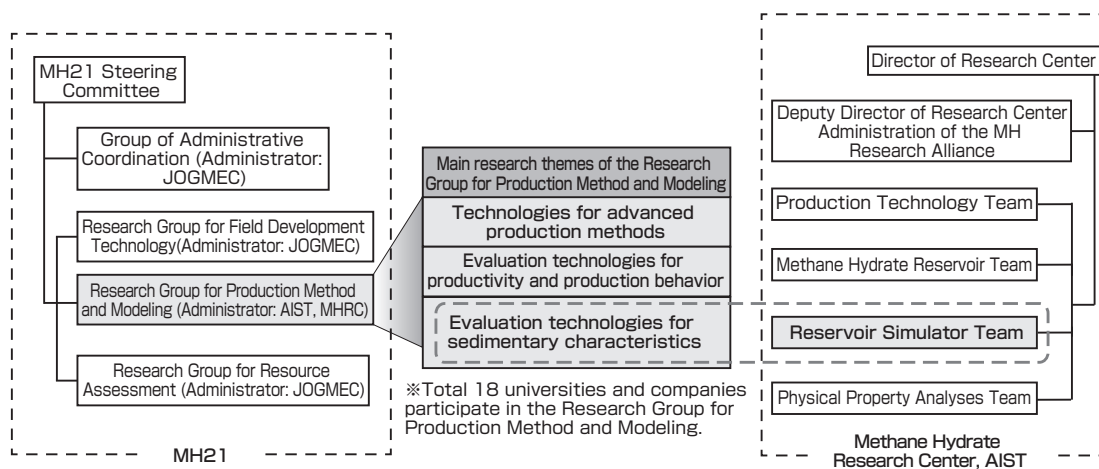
MH21 Steering Committee

Group of Administrative Coordination (Administrator: JOGMEC)

Research Group for Field Development Technology(Administrator: JOGMEC)

Research Group for Production Method and Modeling (Administrator: AIST, MHRC)

Research Group for Resource Assessment (Administrator: JOGMEC)

MH21

Main research themes of the Research Group for Production Method and Modeling

Technologies for advanced production methods

Evaluation technologies for productivity and production behavior

Evaluation technologies for sedimentary characteristics

※Total 18 universities and companies participate in the Research Group for Production Method and Modeling.

Director of Research Center

Deputy Director of Research Center Administration of the MH Research Alliance

Production Technology Team

Methane Hydrate Reservoir Team

Reservoir Simulator Team

Physical Property Analyses Team

Methane Hydrate Research Center, AIST